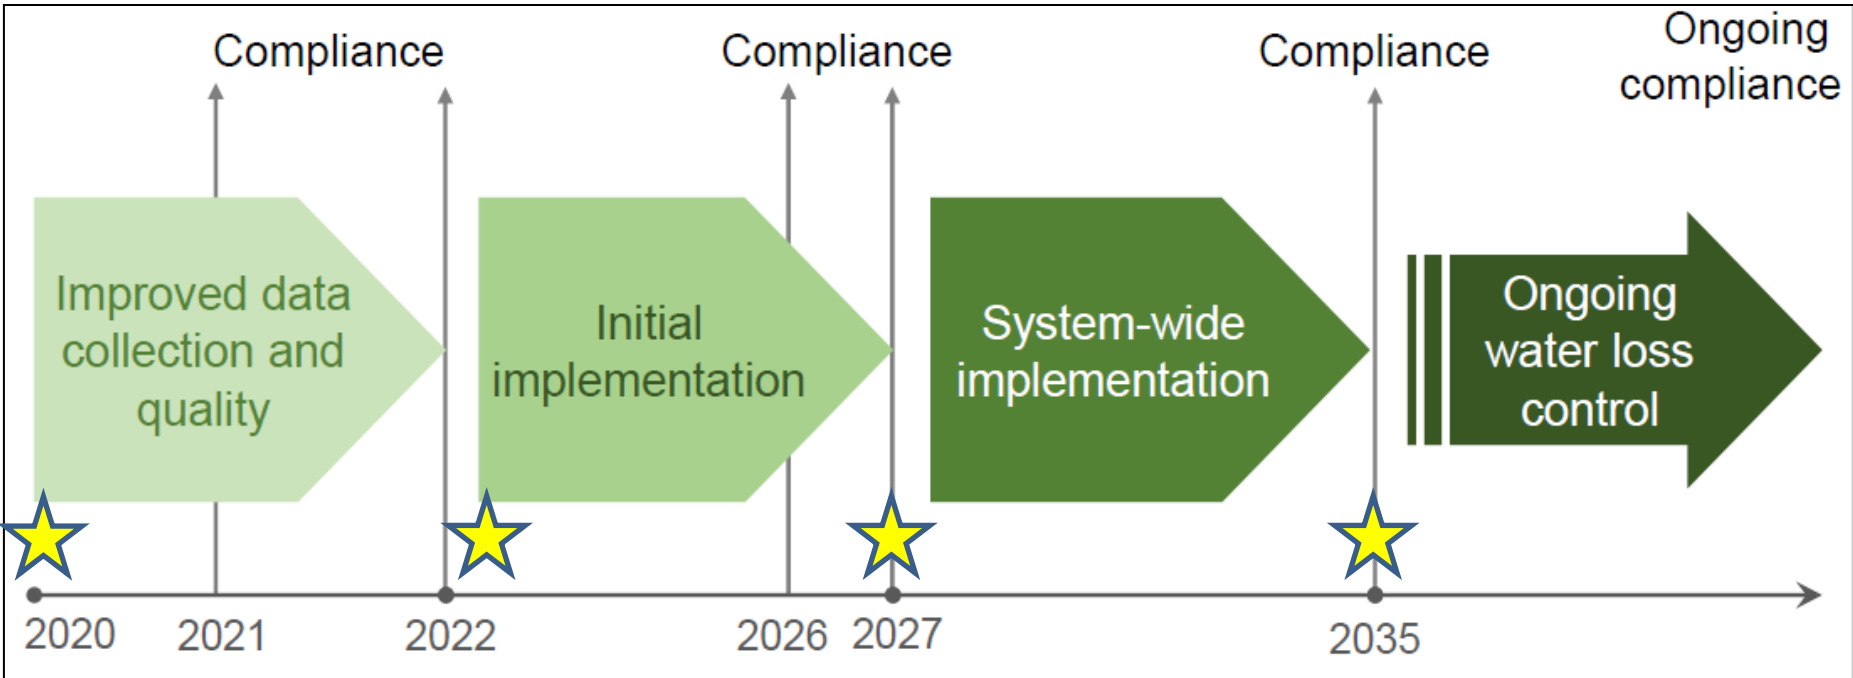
Compliance

Compliance

Compliance

Ongoing compliance

Improved data collection and quality

Initial implementation

System-wide implementation

Ongoing water loss control

2020

2021

2022

2026

2027

2035